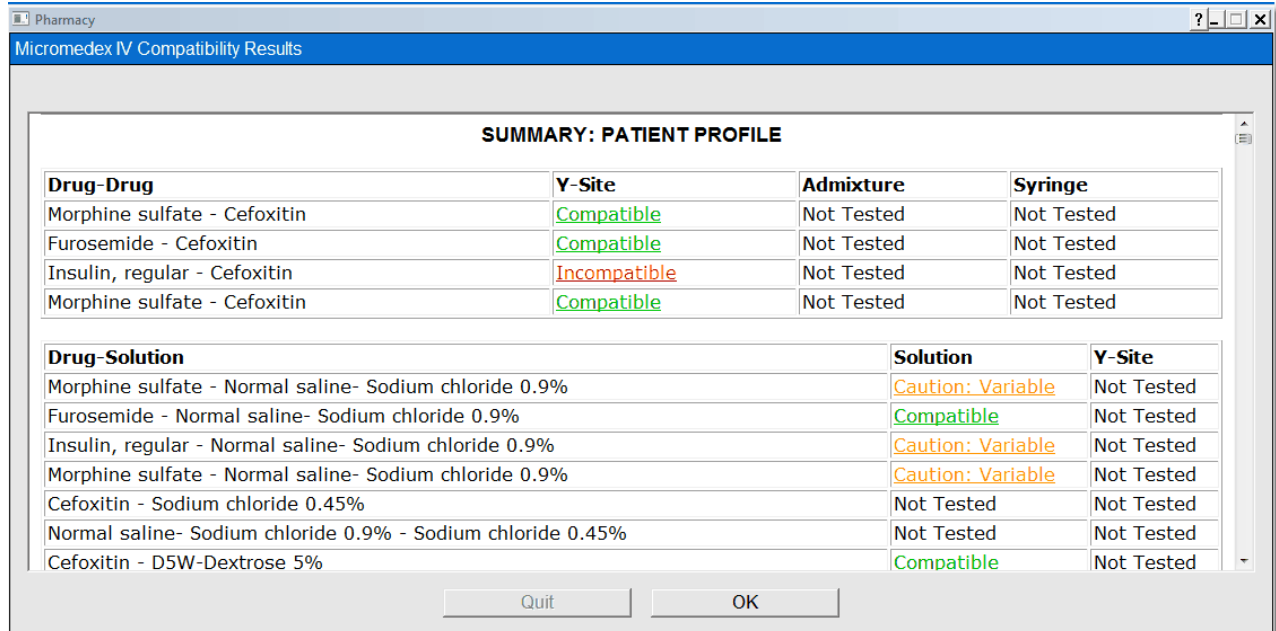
Pharmacy

?

Micromedex IV Compatibility Results

SUMMARY: PATIENT PROFILE

| Drug-Drug | Y-Site | Admixture | Syringe |
|---|---|---|---|
| Morphine sulfate - Cefoxitin | Compatible | Not Tested | Not Tested |
| Furosemide - Cefoxitin | Compatible | Not Tested | Not Tested |
| Insulin, regular - Cefoxitin | Incompatible | Not Tested | Not Tested |
| Morphine sulfate - Cefoxitin | Compatible | Not Tested | Not Tested |

| Drug-Solution | Solution | Y-Site |
|---|---|---|
| Morphine sulfate - Normal saline- Sodium chloride 0.9% | Caution: Variable | Not Tested |
| Furosemide - Normal saline- Sodium chloride 0.9% | Compatible | Not Tested |
| Insulin, regular - Normal saline- Sodium chloride 0.9% | Caution: Variable | Not Tested |
| Morphine sulfate - Normal saline- Sodium chloride 0.9% | Caution: Variable | Not Tested |
| Cefoxitin - Sodium chloride 0.45% | Not Tested | Not Tested |
| Normal saline- Sodium chloride 0.9% - Sodium chloride 0.45% | Not Tested | Not Tested |
| Cefoxitin - D5W-Dextrose 5% | Compatible | Not Tested |

Quit

OK